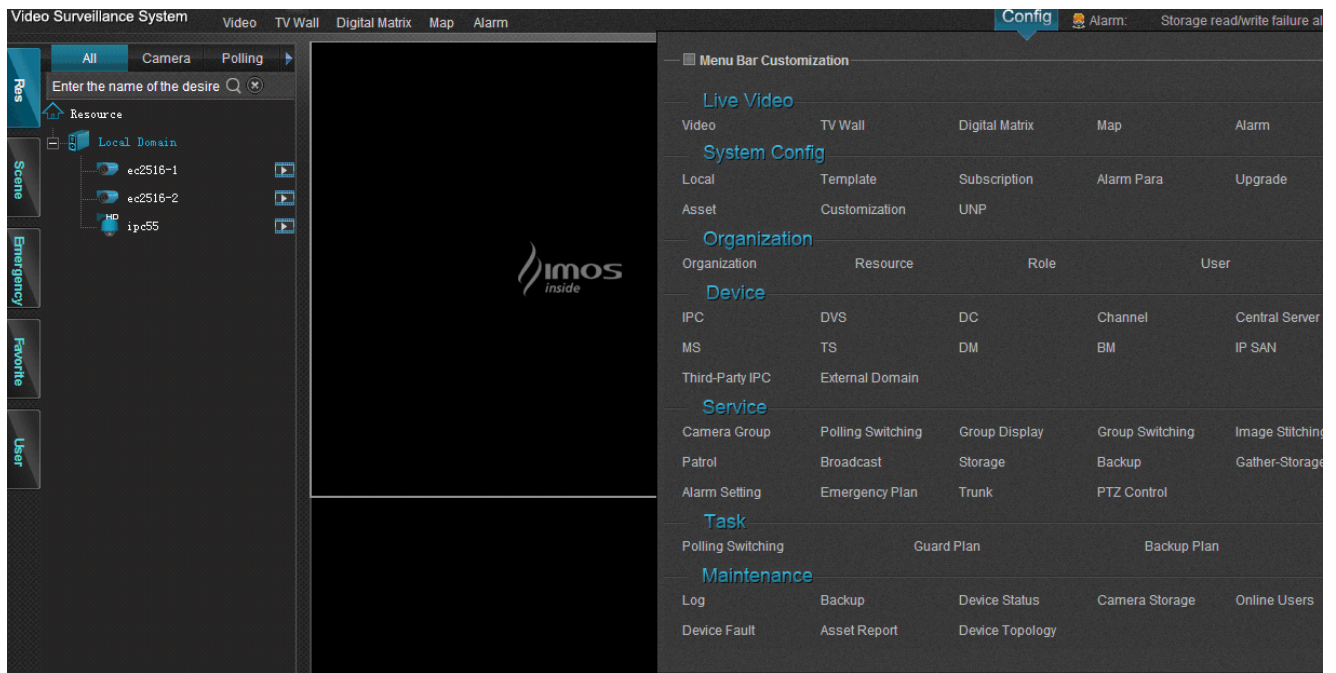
Video Surveillance System Video TV Wall Digital Matrix Map Alarm

Config Alarm: Storage read/write failure al

Res
Scene
Emergency
Favorite
User

All Camera Polling

Enter the name of the desire

Resource
Local Domain
ec2516-1
ec2516-2
HD
ipc55

imos inside

Menu Bar Customization

Live Video
Video TV Wall Digital Matrix Map Alarm

System Config
Local Template Subscription Alarm Para Upgrade
Asset Customization UNP

Organization
Organization Resource Role User

Device
IPC DVS DC Channel Central Server
MS TS DM BM IP SAN
Third-Party IPC External Domain

Service
Camera Group Polling Switching Group Display Group Switching Image Stitching
Patrol Broadcast Storage Backup Gather-Storage
Alarm Setting Emergency Plan Trunk PTZ Control

Task
Polling Switching Guard Plan Backup Plan

Maintenance
Log Backup Device Status Camera Storage Online Users
Device Fault Asset Report Device Topology